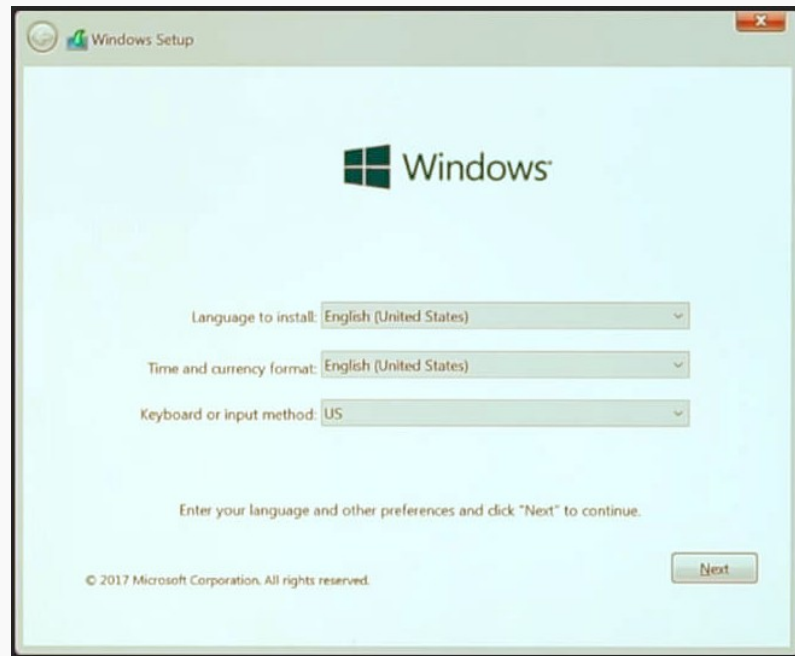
Windows Setup

Windows

Language to install: English (United States)

Time and currency format: English (United States)

Keyboard or input method: US

Enter your language and other preferences and click "Next" to continue.

© 2017 Microsoft Corporation. All rights reserved.

Next